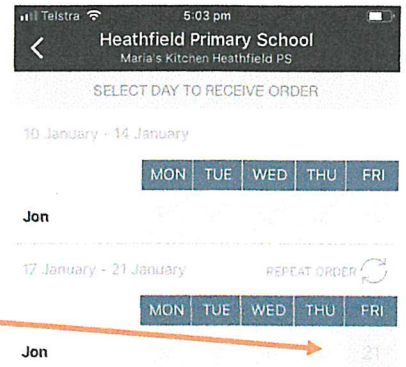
Telstra 5:03 pm

Heathfield Primary School
Maria's Kitchen Heathfield PS

SELECT DAY TO RECEIVE ORDER

10 January - 14 January

| MON | TUE | WED | THU | FRI |
|---|---|---|---|---|

Jon

17 January - 21 January REPEAT ORDER

| MON | TUE | WED | THU | FRI |
|---|---|---|---|---|

Jon 21